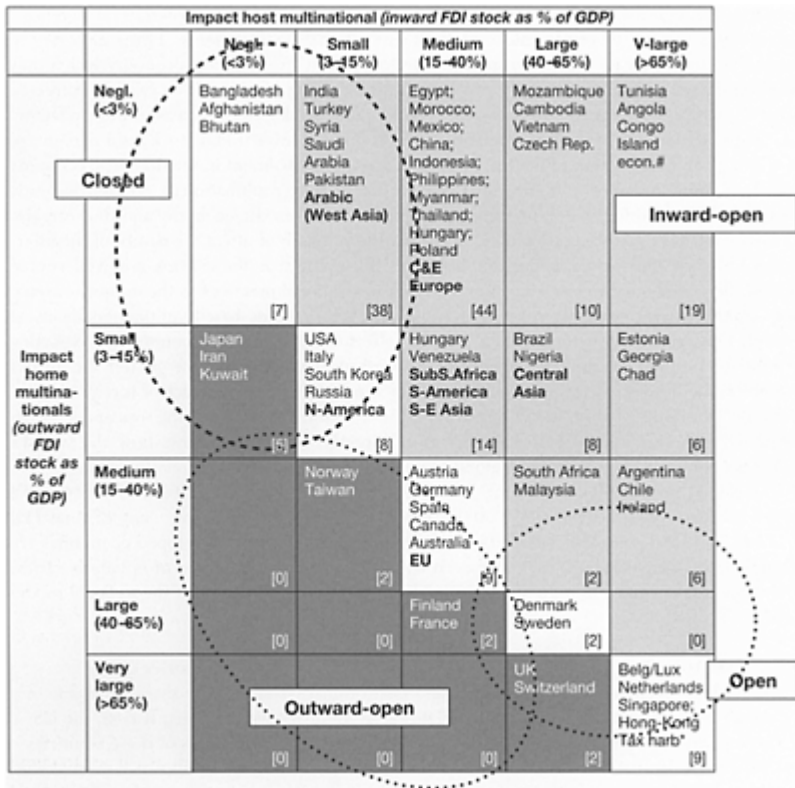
| | | Impact host multinational (inward FDI stock as % of GDP) | | | | |
|---|---|---|---|---|---|---|
| | | Negl. (<3%) | Small (3–15%) | Medium (15–40%) | Large (40–65%) | V-large (>65%) |
| Impact home multinationals (outward FDI stock as % of GDP) | Negl. (<3%) | Bangladesh Afghanistan Bhutan [7] | India Turkey Syria Saudi Arabia Pakistan **Arabic (West Asia)** [38] | Egypt; Morocco; Mexico; China; Indonesia; Philippines; Myanmar; Thailand; Hungary; Poland **C&E Europe** [44] | Mozambique Cambodia Vietnam Czech Rep. [10] | Tunisia Angola Congo Island econ.# [19] |
| | Small (3–15%) | Japan Iran Kuwait [6] | USA Italy South Korea Russia **N-America** [8] | Hungary Venezuela **SubS.Africa S-America S-E Asia** [14] | Brazil Nigeria **Central Asia** [8] | Estonia Georgia Chad [6] |
| | Medium (15–40%) | [0] | Norway Taiwan [2] | Austria Germany Spain Canada Australia **EU** [9] | South Africa Malaysia [2] | Argentina Chile Ireland [6] |
| | Large (40–65%) | [0] | [0] | Finland France [2] | Denmark Sweden [2] | [0] |
| | Very large (>65%) | [0] | [0] | [0] | UK Switzerland [2] | Belg/Lux Netherlands Singapore; Hong-Kong Tax harb* [9] |

Closed

Inward-open

Outward-open

Open